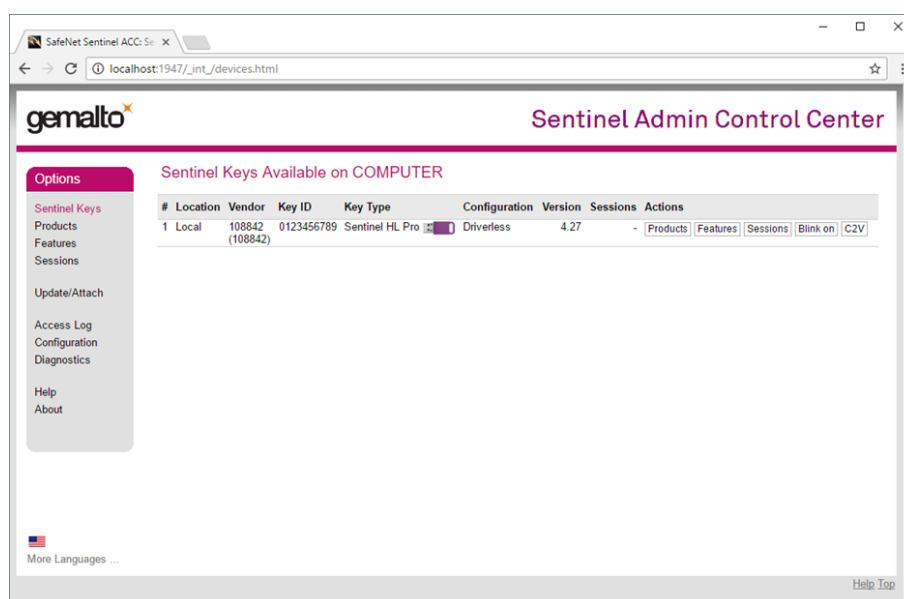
SafeNet Sentinel ACC: Se ×

localhost:1947/_int_/devices.html

gemalto

Sentinel Admin Control Center

Options

Sentinel Keys
Products
Features
Sessions

Update/Attach

Access Log
Configuration
Diagnostics

Help
About

More Languages ...

Sentinel Keys Available on COMPUTER

| # | Location | Vendor | Key ID | Key Type | Configuration | Version | Sessions | Actions |
|---|---|---|---|---|---|---|---|---|
| 1 | Local | 108842 (108842) | 0123456789 | Sentinel HL Pro | Driverless | 4.27 | - | Products Features Sessions Blink on C2V |

Help Top